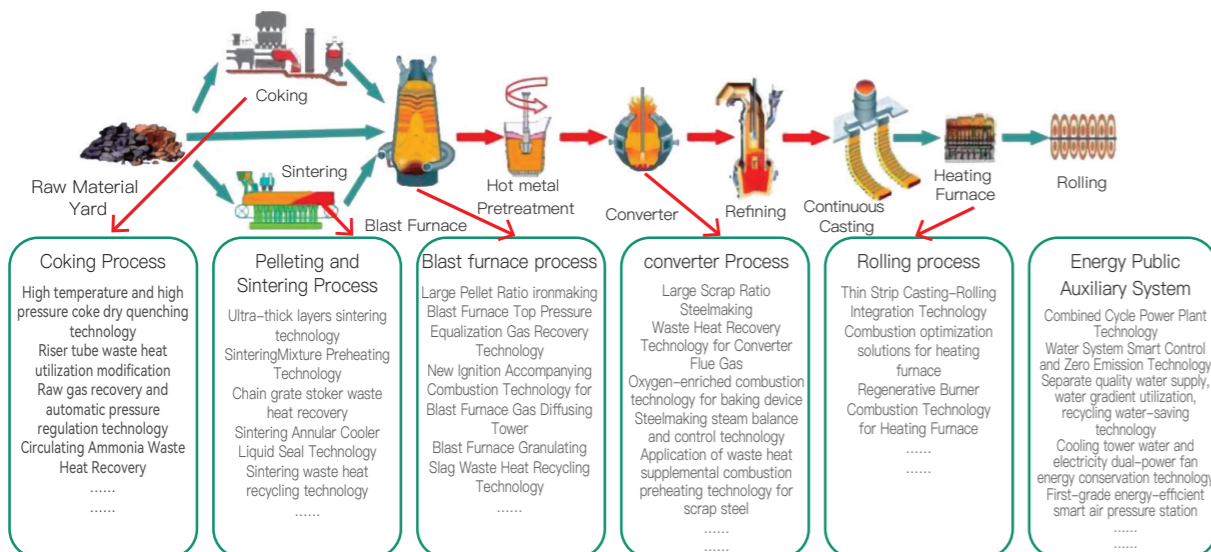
Coking

Sintering

Raw Material Yard

Blast Furnace

Hot metal Pretreatment

Converter

Refining

Continuous Casting

Heating Furnace

Rolling

Coking Process

High temperature and high pressure coke dry quenching technology
Riser tube waste heat utilization modification
Raw gas recovery and automatic pressure regulation technology
Circulating Ammonia Waste Heat Recovery
......
......

Pelleting and Sintering Process

Ultra-thick layers sintering technology
SinteringMixture Preheating Technology
Chain grate stoker waste heat recovery
Sintering Annular Cooler Liquid Seal Technology
Sintering waste heat recycling technology
......

Blast furnace process

Large Pellet Ratio ironmaking
Blast Furnace Top Pressure Equalization Gas Recovery Technology
New Ignition Accompanying Combustion Technology for Blast Furnace Gas Diffusing Tower
Blast Furnace Granulating Slag Waste Heat Recycling Technology
......

converter Process

Large Scrap Ratio Steelmaking
Waste Heat Recovery Technology for Converter Flue Gas
Oxygen-enriched combustion technology for baking device
Steelmaking steam balance and control technology
Application of waste heat supplemental combustion preheating technology for scrap steel
......
......

Rolling process

Thin Strip Casting-Rolling Integration Technology
Combustion optimization solutions for heating furnace
Regenerative Burner Combustion Technology for Heating Furnace
......
......

Energy Public Auxiliary System

Combined Cycle Power Plant Technology
Water System Smart Control and Zero Emission Technology
Separate quality water supply, water gradient utilization, recycling water-saving technology
Cooling tower water and electricity dual-power fan energy conservation technology
First-grade energy-efficient smart air pressure station
......
......